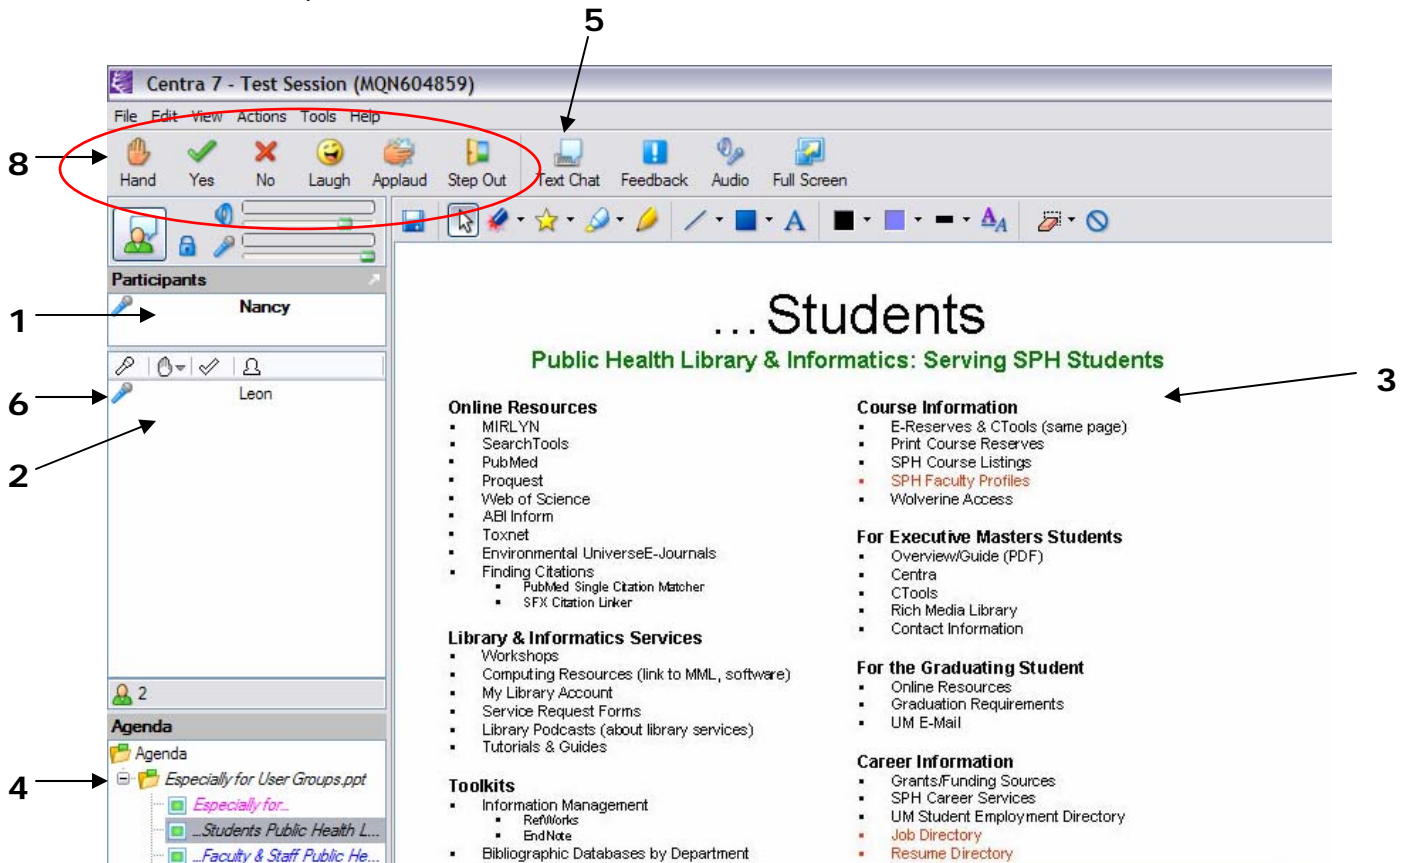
5

Centra 7 - Test Session (MQN604859)

File Edit View Actions Tools Help

8

Hand Yes No Laugh Applaud Step Out Text Chat Feedback Audio Full Screen

Participants

1

Nancy

6

Leon

2

2

Agenda

4

Agenda

Especially for User Groups.ppt

Especially for...

...Students Public Health L...

...Faculty & Staff Public He...

...Students

Public Health Library & Informatics: Serving SPH Students

3

Online Resources
- MIRLYN
- SearchTools
- PubMed
- Proquest
- Web of Science
- ABI Inform
- Toxnet
- Environmental UniverseE-Journals
- Finding Citations
  - PubMed Single Citation Matcher
  - SFX Citation Linker

Library & Informatics Services
- Workshops
- Computing Resources (link to MML, software)
- My Library Account
- Service Request Forms
- Library Podcasts (about library services)
- Tutorials & Guides

Toolkits
- Information Management
  - RefWorks
  - EndNote
- Bibliographic Databases by Department

Course Information
- E-Reserves & CTools (same page)
- Print Course Reserves
- SPH Course Listings
- SPH Faculty Profiles
- Wolverine Access

For Executive Masters Students
- Overview/Guide (PDF)
- Centra
- CTools
- Rich Media Library
- Contact Information

For the Graduating Student
- Online Resources
- Graduation Requirements
- UM E-Mail

Career Information
- Grants/Funding Sources
- SPH Career Services
- UM Student Employment Directory
- Job Directory
- Resume Directory